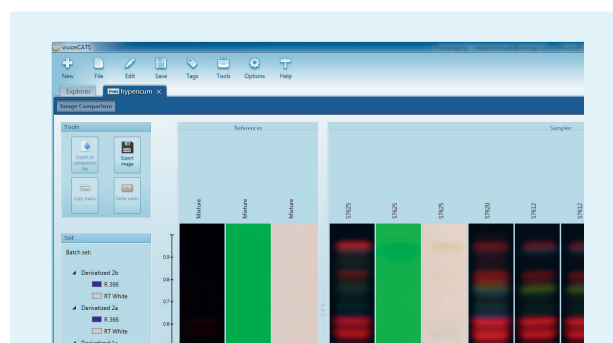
visionCATS

New File Edit Save Tags Tools Options Help

Explorer hypericum ×

Image Comparison

Tools

Export to comparison file

Export image

Copy tracks

Paste tracks

Set

Batch set:

Derivatized 2b

R 366

RT White

Derivatized 2a

R 366

RT White

References

Mixture

Mixture

Mixture

Samples

S7625

S7625

S7625

S7620

S7612

S7612

0.9

0.8

0.7

0.6